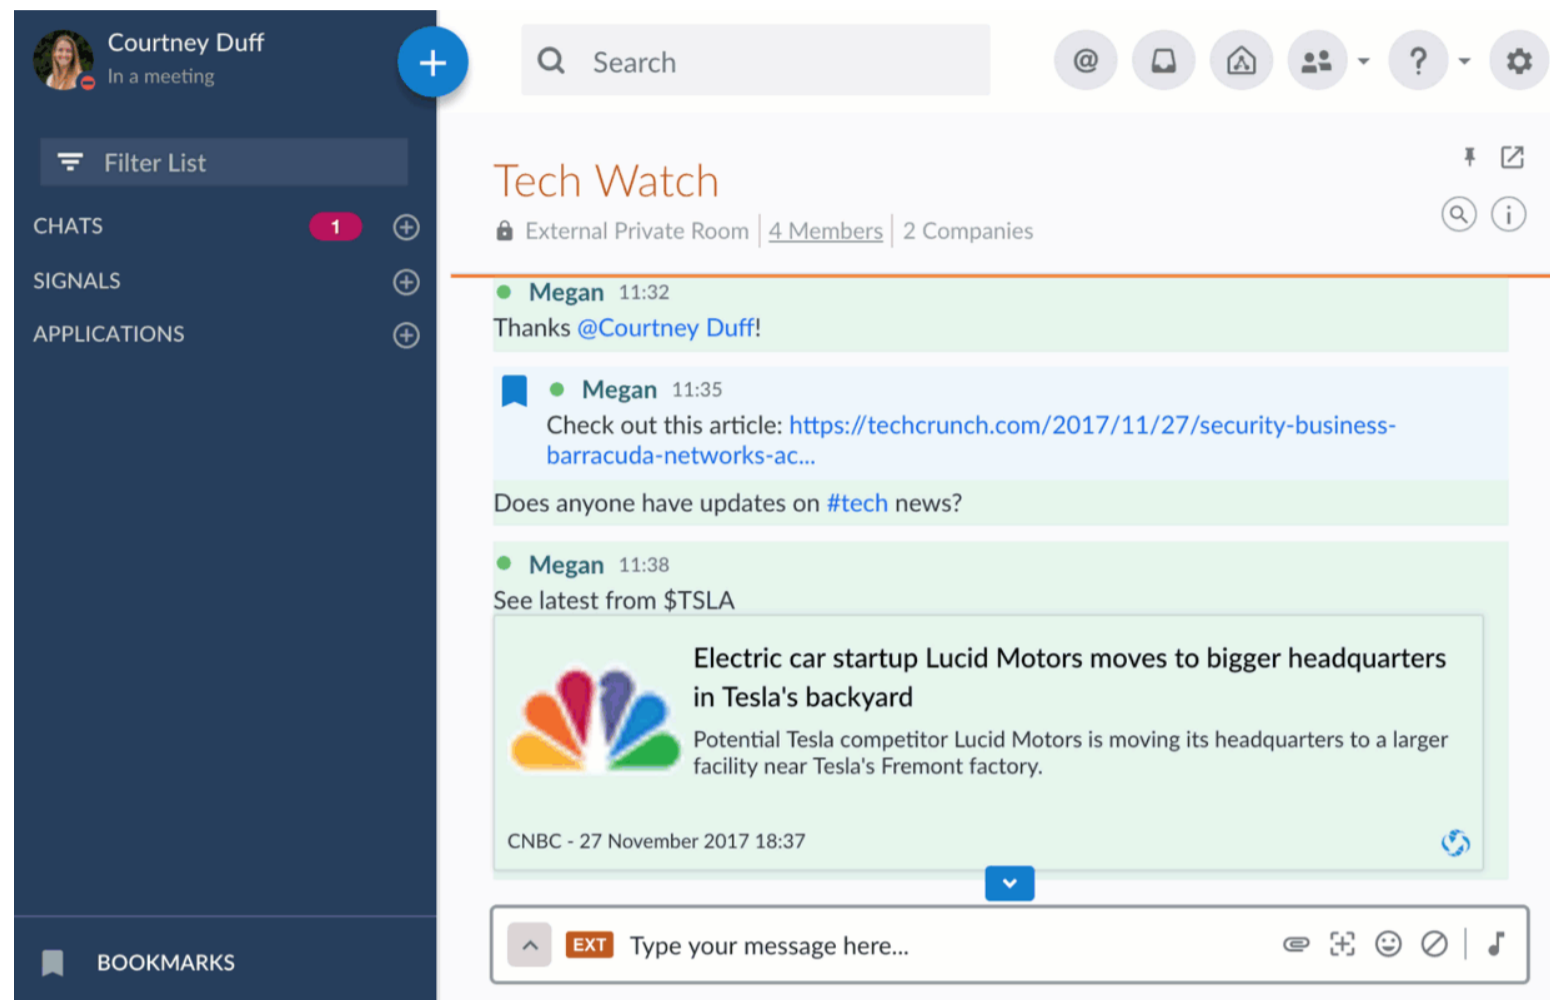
Courtney Duff
In a meeting

Filter List

CHATS 1

SIGNALS

APPLICATIONS

BOOKMARKS

Search

Tech Watch

External Private Room | 4 Members | 2 Companies

Megan 11:32
Thanks @Courtney Duff!

Megan 11:35
Check out this article: https://techcrunch.com/2017/11/27/security-business-barracuda-networks-ac...

Does anyone have updates on #tech news?

Megan 11:38
See latest from $TSLA

Electric car startup Lucid Motors moves to bigger headquarters in Tesla's backyard

Potential Tesla competitor Lucid Motors is moving its headquarters to a larger facility near Tesla's Fremont factory.

CNBC - 27 November 2017 18:37

EXT Type your message here...